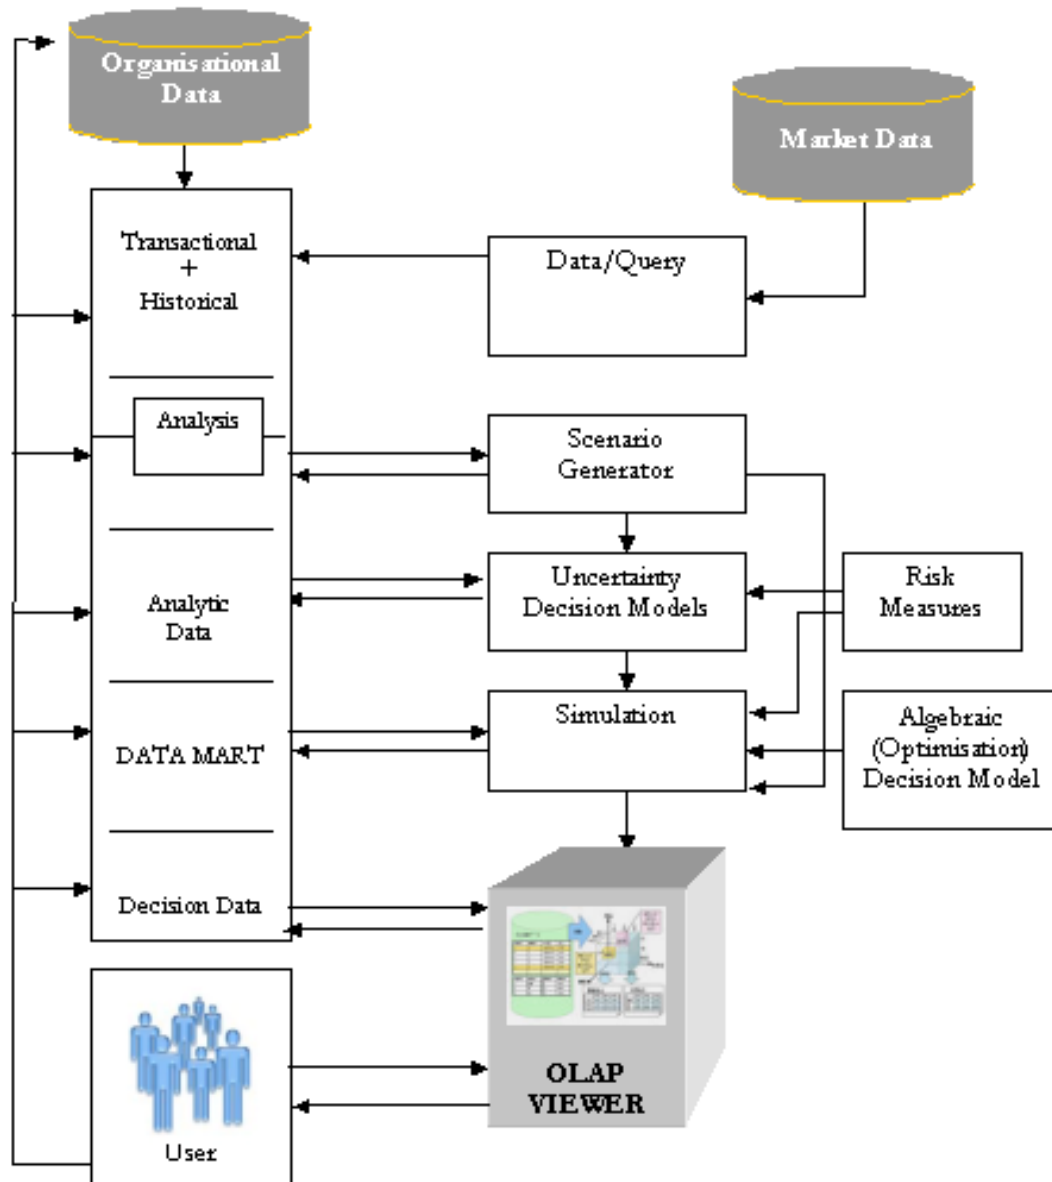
Organisational Data

Market Data

Transactional
+
Historical

Data/Query

Analysis

Scenario Generator

Analytic Data

Uncertainty Decision Models

Risk Measures

Simulation

Algebraic (Optimisation) Decision Model

DATA MART

Decision Data

OLAP VIEWER

User